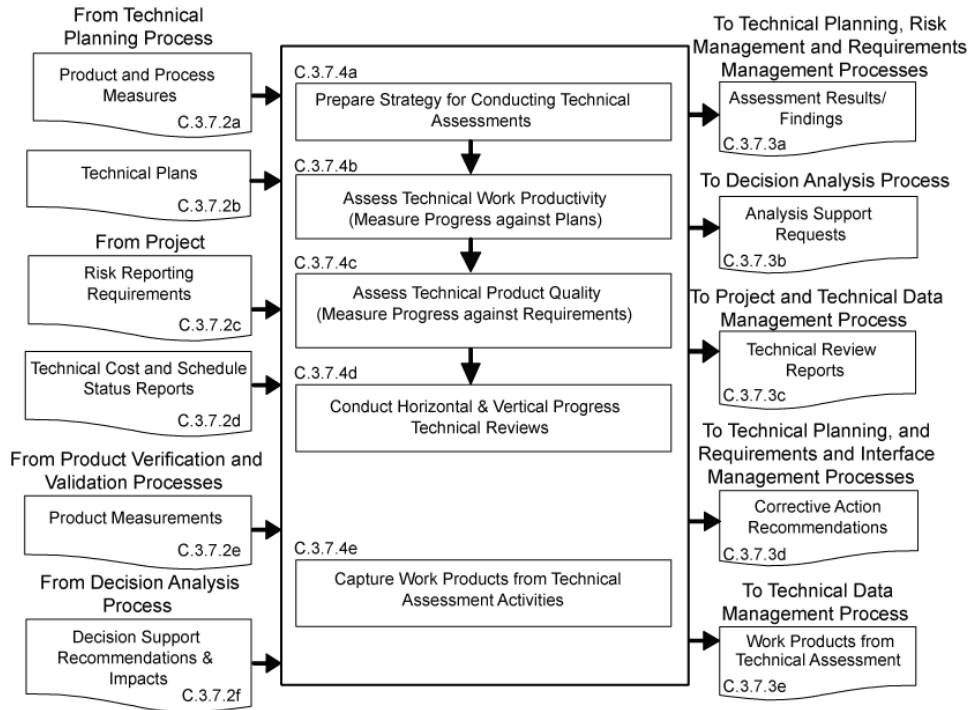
From Technical Planning Process

Product and Process Measures
C.3.7.2a

Technical Plans
C.3.7.2b

From Project

Risk Reporting Requirements
C.3.7.2c

Technical Cost and Schedule Status Reports
C.3.7.2d

From Product Verification and Validation Processes

Product Measurements
C.3.7.2e

From Decision Analysis Process

Decision Support Recommendations & Impacts
C.3.7.2f

C.3.7.4a
Prepare Strategy for Conducting Technical Assessments

C.3.7.4b
Assess Technical Work Productivity (Measure Progress against Plans)

C.3.7.4c
Assess Technical Product Quality (Measure Progress against Requirements)

C.3.7.4d
Conduct Horizontal & Vertical Progress Technical Reviews

C.3.7.4e
Capture Work Products from Technical Assessment Activities

To Technical Planning, Risk Management and Requirements Management Processes

Assessment Results/ Findings
C.3.7.3a

To Decision Analysis Process

Analysis Support Requests
C.3.7.3b

To Project and Technical Data Management Process

Technical Review Reports
C.3.7.3c

To Technical Planning, and Requirements and Interface Management Processes

Corrective Action Recommendations
C.3.7.3d

To Technical Data Management Process

Work Products from Technical Assessment
C.3.7.3e